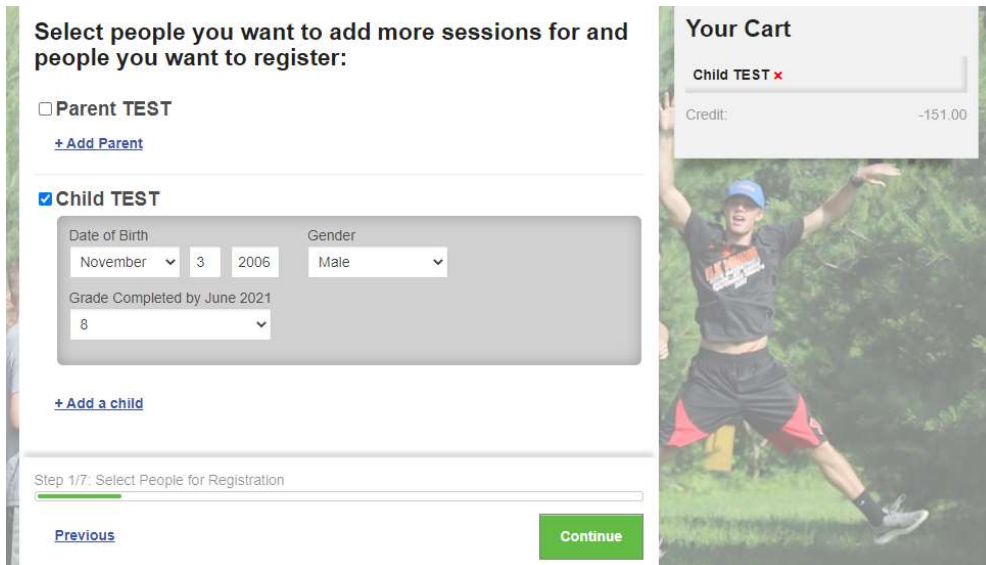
Select people you want to add more sessions for and people you want to register:

Parent TEST

+ Add Parent

Child TEST

Date of Birth
November 3 2006

Gender
Male

Grade Completed by June 2021
8

+ Add a child

Step 1/7: Select People for Registration

Previous

Continue

Your Cart

Child TEST ×

Credit: -151.00